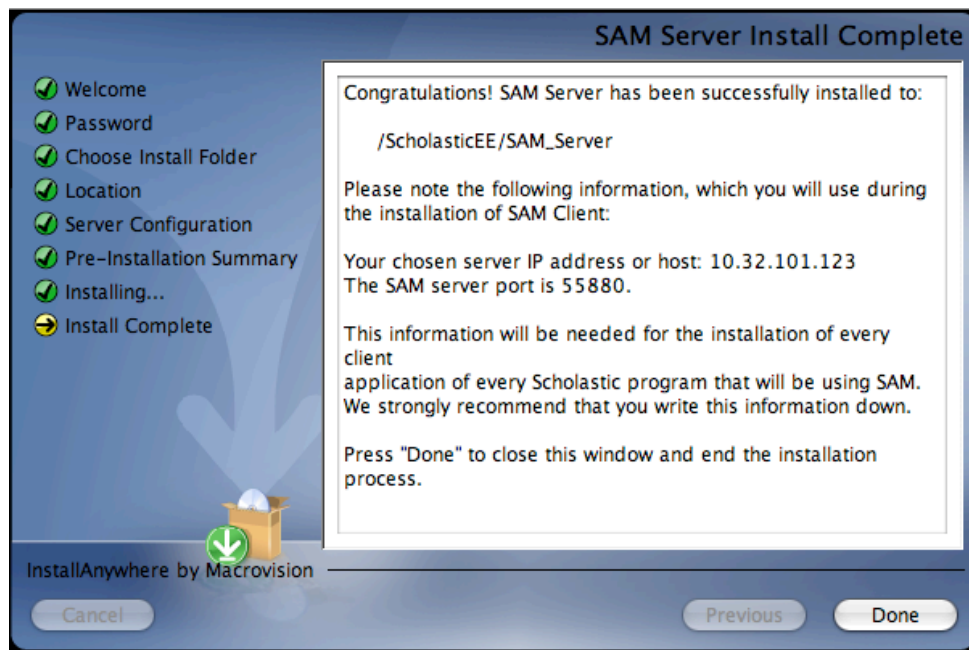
SAM Server Install Complete

Welcome
Password
Choose Install Folder
Location
Server Configuration
Pre-Installation Summary
Installing...
Install Complete

Congratulations! SAM Server has been successfully installed to:

/ScholasticEE/SAM_Server

Please note the following information, which you will use during the installation of SAM Client:

Your chosen server IP address or host: 10.32.101.123
The SAM server port is 55880.

This information will be needed for the installation of every client
application of every Scholastic program that will be using SAM. We strongly recommend that you write this information down.

Press "Done" to close this window and end the installation process.

InstallAnywhere by Macrovision

Cancel

Previous

Done